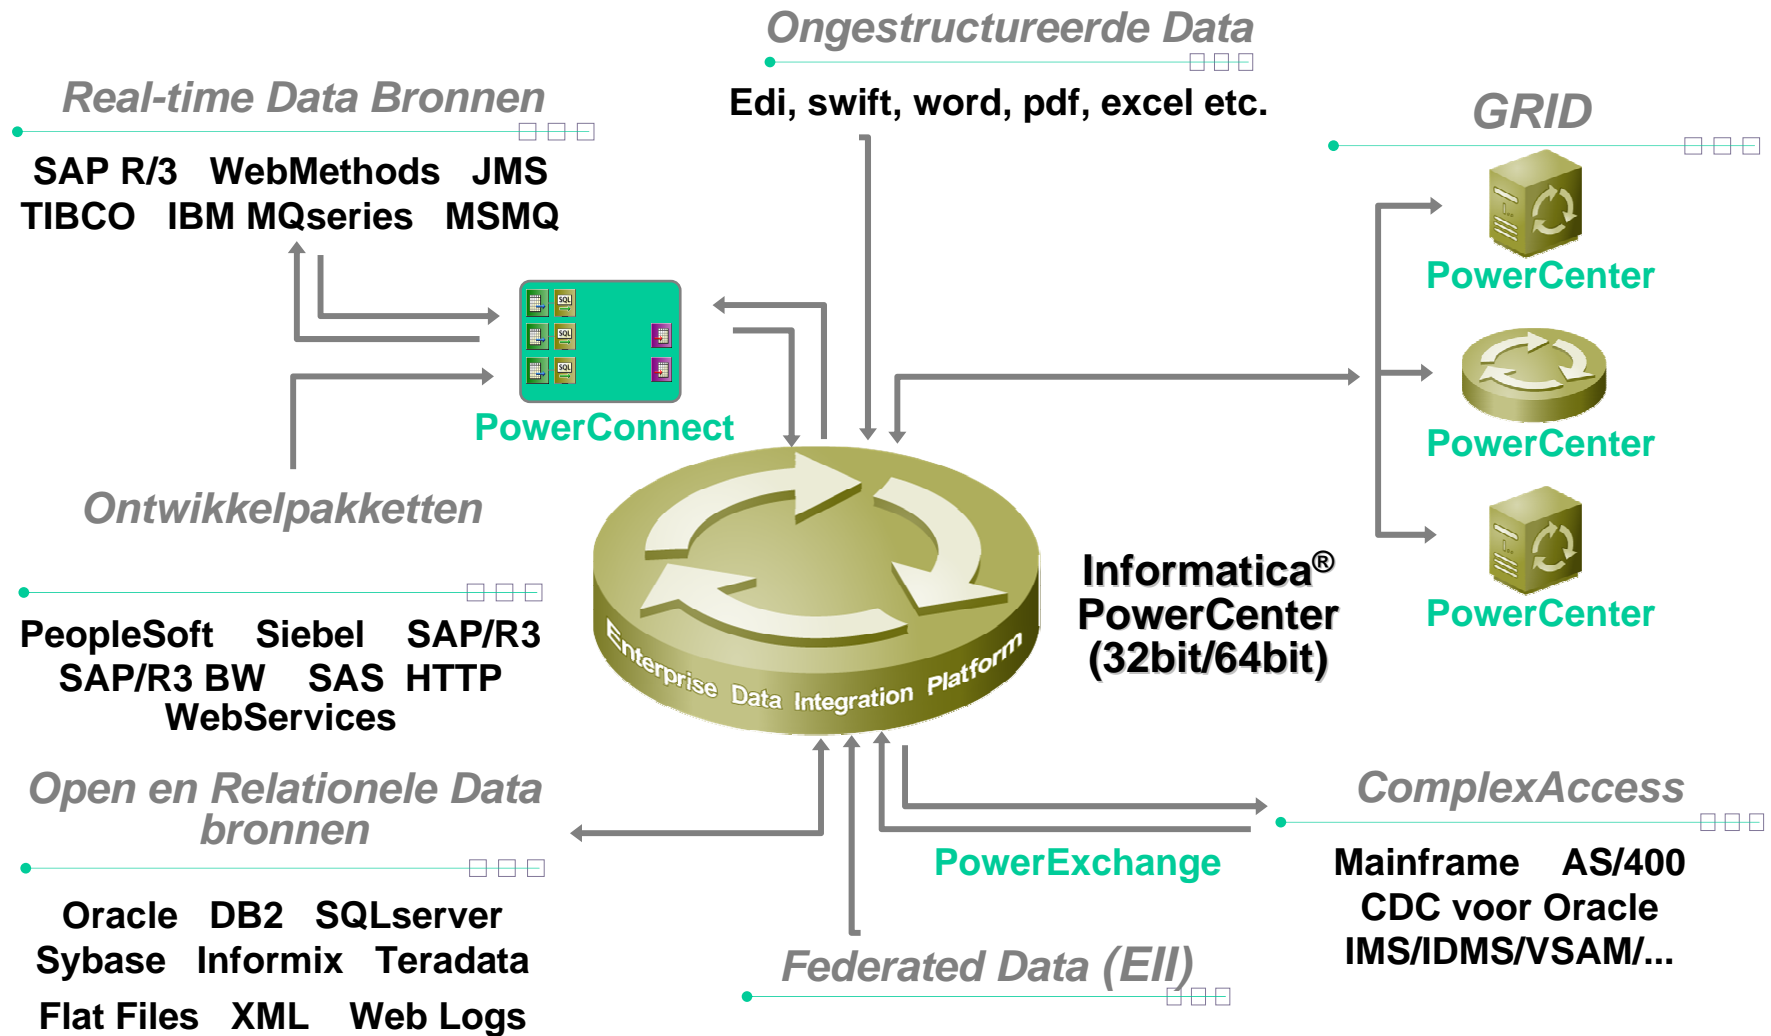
Ongestructureerde Data

Edi, swift, word, pdf, excel etc.

Real-time Data Bronnen

SAP R/3 WebMethods JMS
TIBCO IBM MQseries MSMQ

GRID

PowerCenter

PowerConnect

PowerCenter

Ontwikkelpakketten

PeopleSoft Siebel SAP/R3
SAP/R3 BW SAS HTTP
WebServices

Enterprise Data Integration Platform

Informatica®
PowerCenter
(32bit/64bit)

PowerCenter

Open en Relationele Data bronnen

ComplexAccess

PowerExchange

Mainframe AS/400
CDC voor Oracle
IMS/IDMS/VSAM/...

Oracle DB2 SQLserver
Sybase Informix Teradata
Flat Files XML Web Logs

Federated Data (EII)